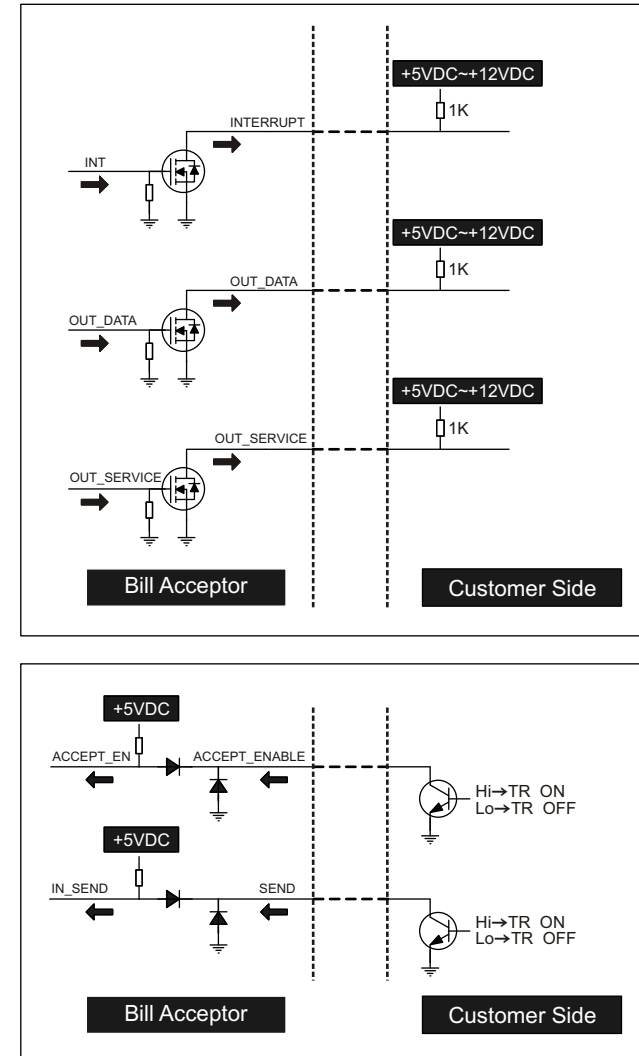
+5VDC~+12VDC
1K
INTERRUPT
INT

+5VDC~+12VDC
1K
OUT_DATA
OUT_DATA

+5VDC~+12VDC
1K
OUT_SERVICE
OUT_SERVICE

Bill Acceptor
Customer Side

+5VDC
ACCEPT_EN
ACCEPT_ENABLE
Hi→TR ON
Lo→TR OFF

+5VDC
IN_SEND
SEND
Hi→TR ON
Lo→TR OFF

Bill Acceptor
Customer Side